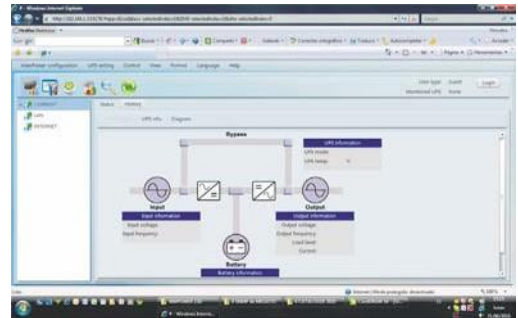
Bypass

UPS information
UPS mode
UPS temp

Input
Input information
Input voltage
Input frequency

Output
Output information
Output voltage
Output frequency
Load level
Current

Battery
Battery information

Status
UPS info
Diagram

User type
Monitored UPS

Login

Internet

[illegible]